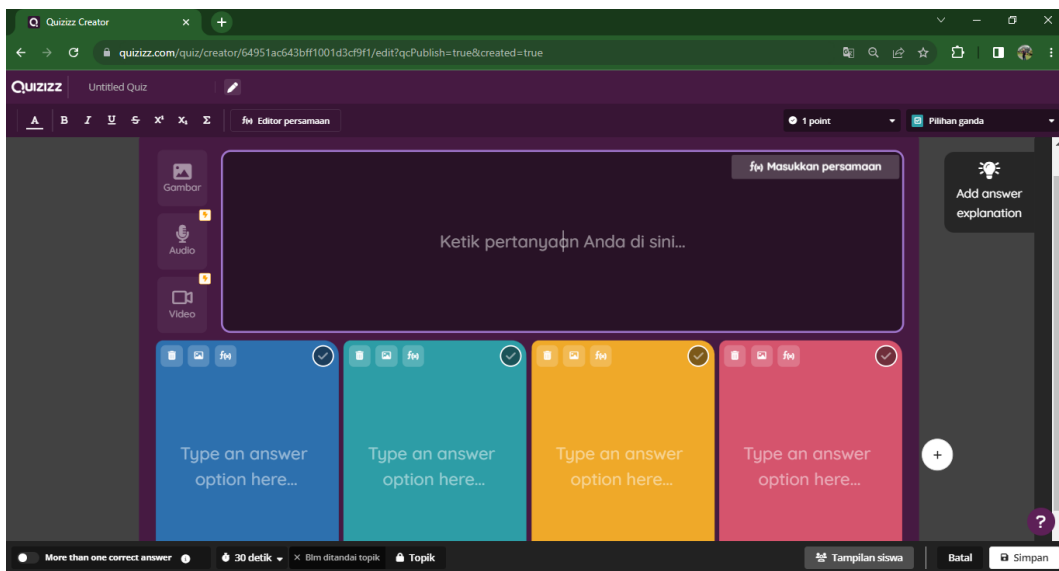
Quizizz Creator

quizizz.com/quiz/creator/64951ac643bff1001d3cf9f1/edit?qcPublish=true&created=true

QUIZIZZ Untitled Quiz

A B I U S x² x₂ Σ f(x) Editor persamaan

1 point

Pilihan ganda

Gambar

Audio

Video

f(x) Masukkan persamaan

Ketik pertanyaan Anda di sini...

Add answer explanation

Type an answer option here...

Type an answer option here...

Type an answer option here...

Type an answer option here...

More than one correct answer

30 detik

Blm ditandai topik

Topik

Tampilan siswa

Batal

Simpan